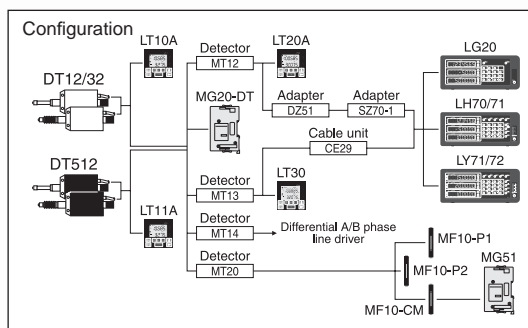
Configuration

DT12/32

DT512

LT10A

LT11A

Detector

MT12

LT20A

MG20-DT

Adapter

DZ51

Adapter

SZ70-1

LG20

Cable unit

CE29

LH70/71

Detector

MT13

LT30

LY71/72

Detector

MT14

Differential A/B phase line driver

Detector

MT20

MF10-P1

MF10-P2

MF10-CM

MG51